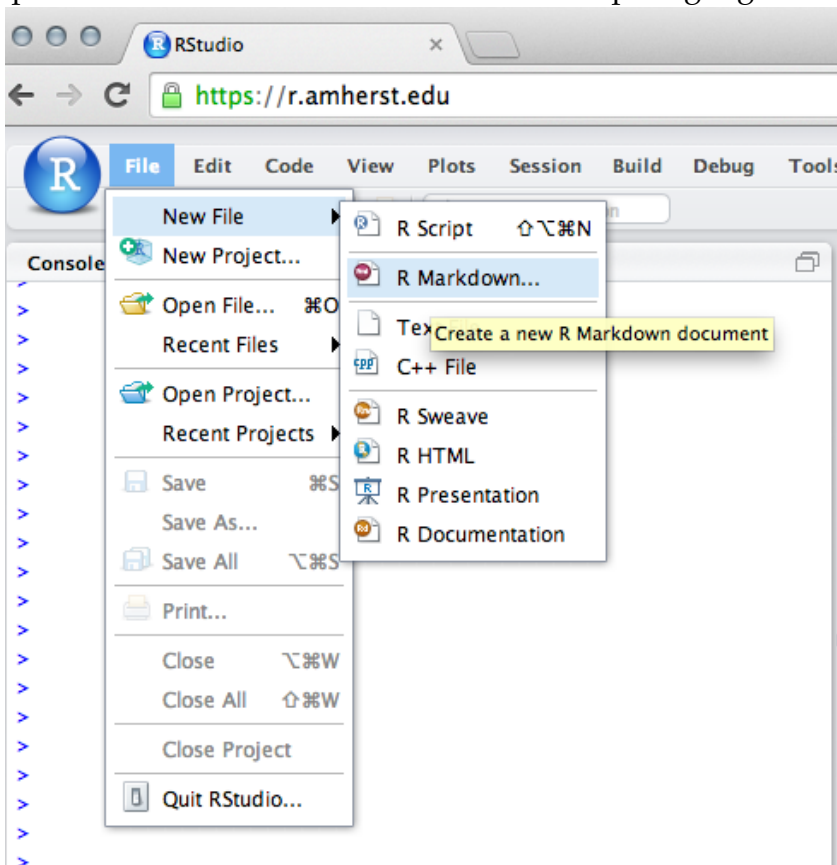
RStudio
https://r.amherst.edu
R
File Edit Code View Plots Session Build Debug Tools
Console
New File
New Project...
Open File... ⌘O
Recent Files
Open Project...
Recent Projects
Save ⌘S
Save As...
Save All ⌥⌘S
Print...
Close ⌥⌘W
Close All ⇧⌘W
Close Project
Quit RStudio...
R Script ⇧⌥⌘N
R Markdown...
Tex
Create a new R Markdown document
C++ File
R Sweave
R HTML
R Presentation
R Documentation
>
>
>
>
>
>
>
>
>
>
>
>
>
>
>
>
>
>
>
>
>
>